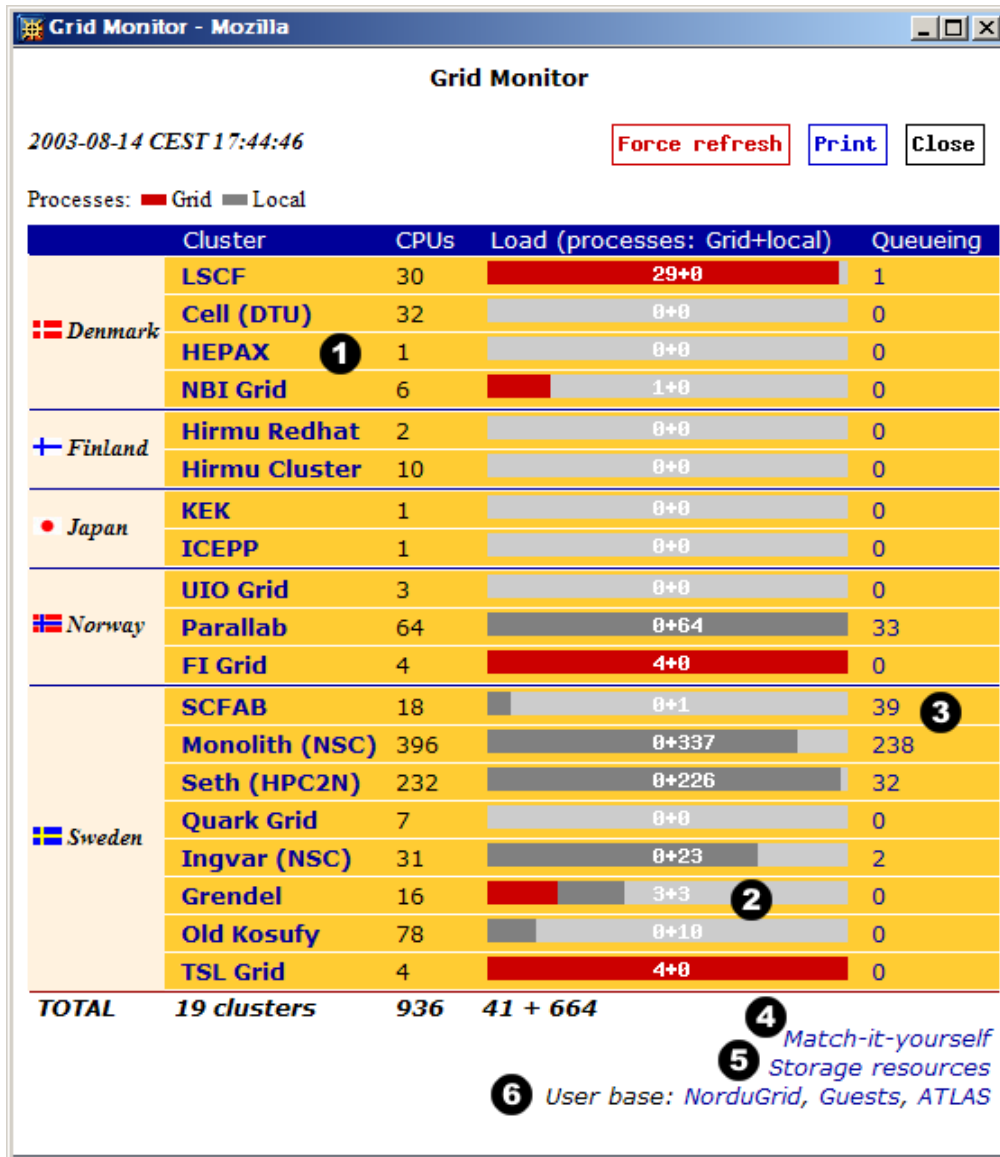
Grid Monitor - Mozilla

Grid Monitor

2003-08-14 CEST 17:44:46

Force refresh Print Close

Processes: Grid Local

| | Cluster | CPUs | Load (processes: Grid+local) | Queueing |
|---|---|---|---|---|
| Denmark | LSCF | 30 | 29+0 | 1 |
| | Cell (DTU) | 32 | 0+0 | 0 |
| | HEPAX | 1 | 0+0 | 0 |
| | NBI Grid | 6 | 1+0 | 0 |
| Finland | Hirmu Redhat | 2 | 0+0 | 0 |
| | Hirmu Cluster | 10 | 0+0 | 0 |
| Japan | KEK | 1 | 0+0 | 0 |
| | ICEPP | 1 | 0+0 | 0 |
| Norway | UIO Grid | 3 | 0+0 | 0 |
| | Parallab | 64 | 0+64 | 33 |
| | FI Grid | 4 | 4+0 | 0 |
| Sweden | SCFAB | 18 | 0+1 | 39 |
| | Monolith (NSC) | 396 | 0+337 | 238 |
| | Seth (HPC2N) | 232 | 0+226 | 32 |
| | Quark Grid | 7 | 0+0 | 0 |
| | Ingvar (NSC) | 31 | 0+23 | 2 |
| | Grendel | 16 | 3+3 | 0 |
| | Old Kosufy | 78 | 0+10 | 0 |
| | TSL Grid | 4 | 4+0 | 0 |
| TOTAL | 19 clusters | 936 | 41 + 664 | |

1 2 3

4 Match-it-yourself
5 Storage resources
6 User base: NorduGrid, Guests, ATLAS